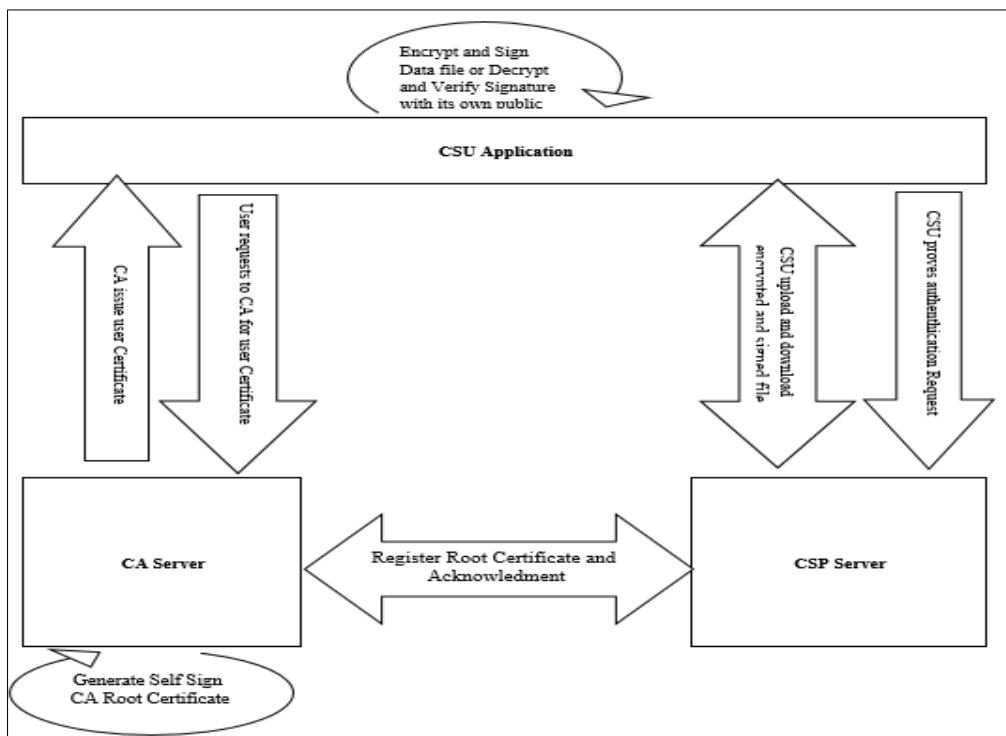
Encrypt and Sign Data file or Decrypt and Verify Signature with its own public

CSU Application

CA issue user Certificate

User requests to CA for user Certificate

CSU upload and download encrypted and signed file

CSU proves authentication Request

CA Server

Register Root Certificate and Acknowledment

CSP Server

Generate Self Sign CA Root Certificate